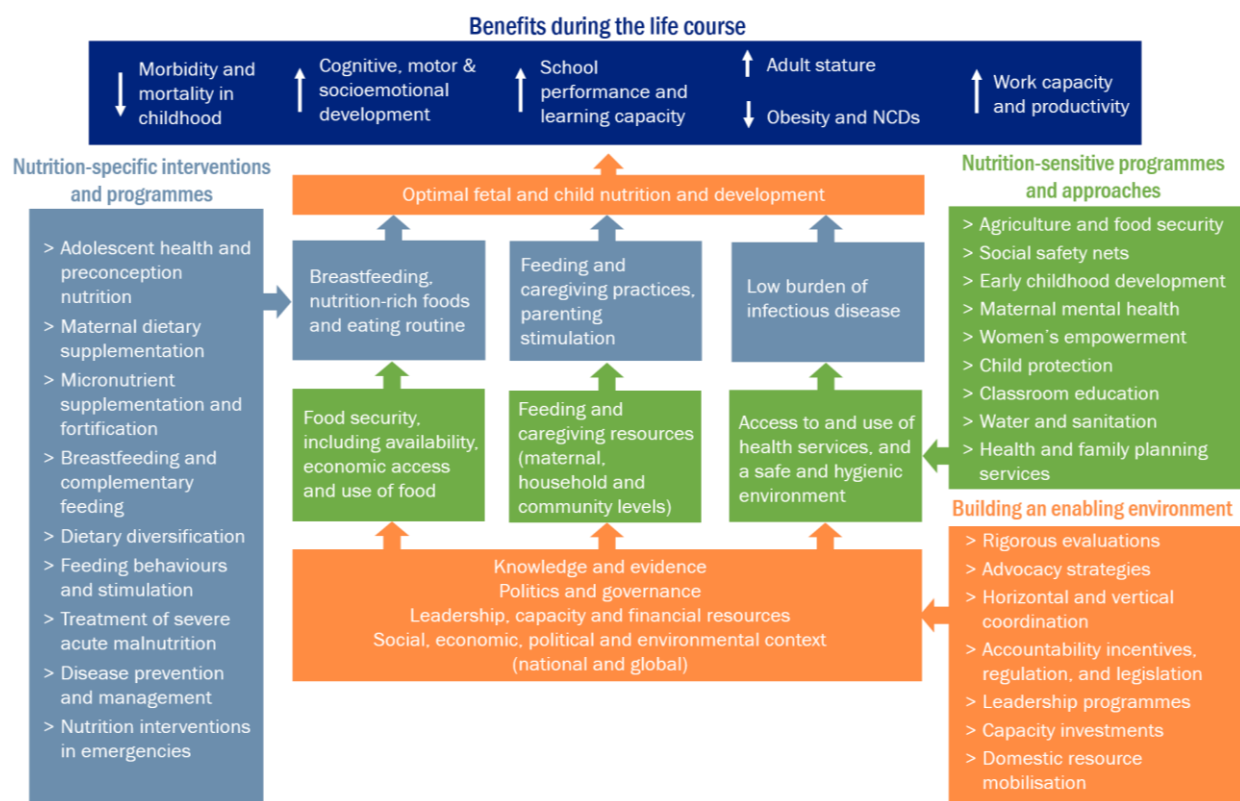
Benefits during the life course

↓ Morbidity and mortality in childhood

↑ Cognitive, motor & socioemotional development

↑ School performance and learning capacity

↑ Adult stature

↓ Obesity and NCDs

↑ Work capacity and productivity

Nutrition-specific interventions and programmes

> Adolescent health and preconception nutrition
> Maternal dietary supplementation
> Micronutrient supplementation and fortification
> Breastfeeding and complementary feeding
> Dietary diversification
> Feeding behaviours and stimulation
> Treatment of severe acute malnutrition
> Disease prevention and management
> Nutrition interventions in emergencies

Optimal fetal and child nutrition and development

Breastfeeding, nutrition-rich foods and eating routine

Feeding and caregiving practices, parenting stimulation

Low burden of infectious disease

Food security, including availability, economic access and use of food

Feeding and caregiving resources (maternal, household and community levels)

Access to and use of health services, and a safe and hygienic environment

Knowledge and evidence
Politics and governance
Leadership, capacity and financial resources
Social, economic, political and environmental context (national and global)

Nutrition-sensitive programmes and approaches

> Agriculture and food security
> Social safety nets
> Early childhood development
> Maternal mental health
> Women's empowerment
> Child protection
> Classroom education
> Water and sanitation
> Health and family planning services

Building an enabling environment

> Rigorous evaluations
> Advocacy strategies
> Horizontal and vertical coordination
> Accountability incentives, regulation, and legislation
> Leadership programmes
> Capacity investments
> Domestic resource mobilisation